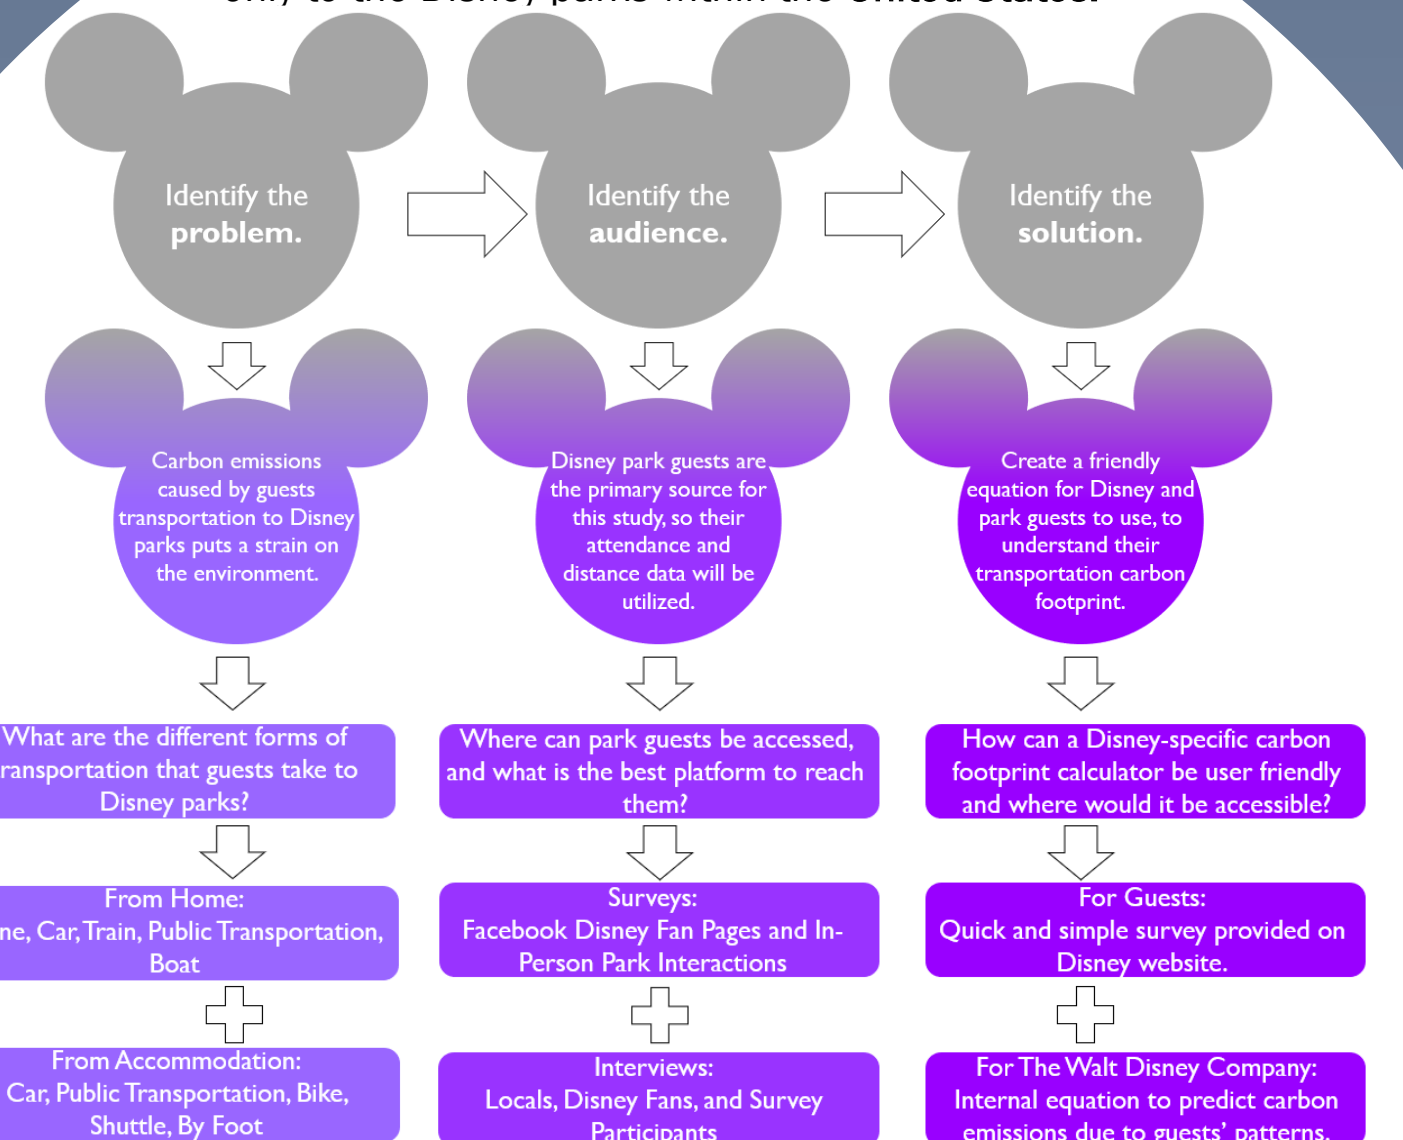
Identify the problem.

Identify the audience.

Identify the solution.

Carbon emissions caused by guests transportation to Disney parks puts a strain on the environment.

Disney park guests are the primary source for this study, so their attendance and distance data will be utilized.

Create a friendly equation for Disney and park guests to use, to understand their transportation carbon footprint.

What are the different forms of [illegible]ransportation that guests take to Disney parks?

Where can park guests be accessed, and what is the best platform to reach them?

How can a Disney-specific carbon footprint calculator be user friendly and where would it be accessible?

From Home:
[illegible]ne, Car, Train, Public Transportation, Boat

Surveys:
Facebook Disney Fan Pages and In-Person Park Interactions

For Guests:
Quick and simple survey provided on Disney website.

From Accommodation:
Car, Public Transportation, Bike, Shuttle, By Foot

Interviews:
Locals, Disney Fans, and Survey Participants

For The Walt Disney Company:
Internal equation to predict carbon emissions due to guests' patterns.